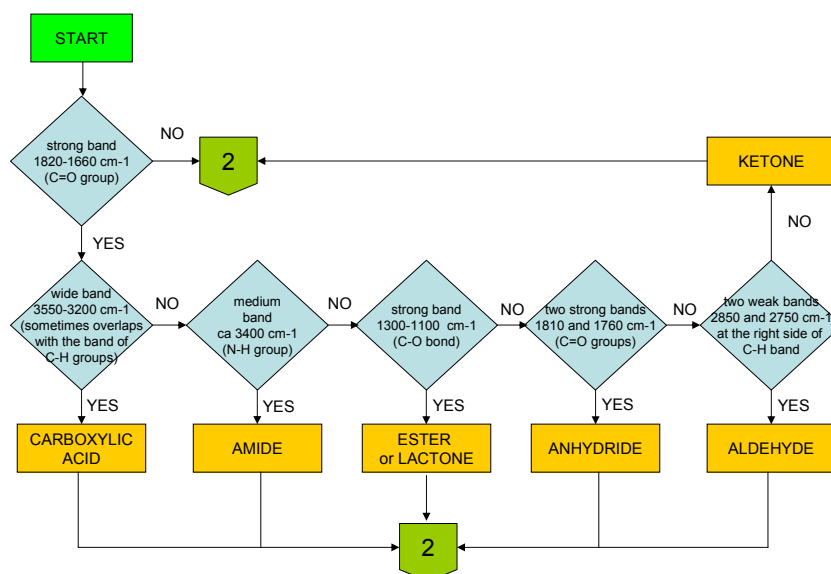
START

strong band 1820-1660 cm-1 (C=O group)

NO

2

KETONE

NO

YES

wide band 3550-3200 cm-1 (sometimes overlaps with the band of C-H groups)

NO

medium band ca 3400 cm-1 (N-H group)

NO

strong band 1300-1100 cm-1 (C-O bond)

NO

two strong bands 1810 and 1760 cm-1 (C=O groups)

NO

two weak bands 2850 and 2750 cm-1 at the right side of C-H band

YES

YES

YES

YES

YES

CARBOXYLIC ACID

AMIDE

ESTER or LACTONE

ANHYDRIDE

ALDEHYDE

2